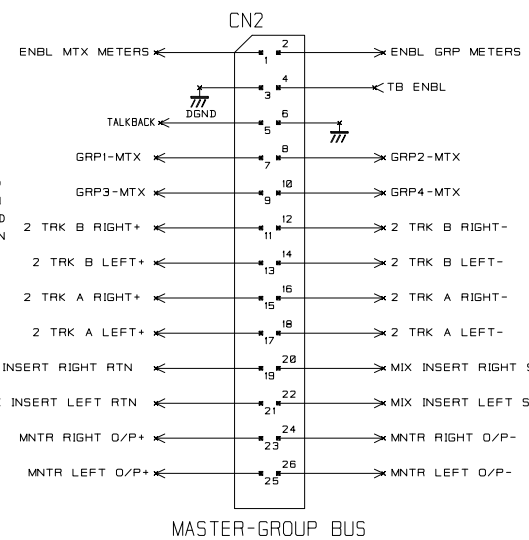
CN2

ENBL MTX METERS
1
2
ENBL GRP METERS
3
4
TB ENBL
DGND
TALKBACK
5
6
GRP1-MTX
7
8
GRP2-MTX
GRP3-MTX
9
10
GRP4-MTX
2 TRK B RIGHT+
11
12
2 TRK B RIGHT-
2 TRK B LEFT+
13
14
2 TRK B LEFT-
2 TRK A RIGHT+
15
16
2 TRK A RIGHT-
2 TRK A LEFT+
17
18
2 TRK A LEFT-
INSERT RIGHT RTN
19
20
MIX INSERT RIGHT S
INSERT LEFT RTN
21
22
MIX INSERT LEFT S
MNTR RIGHT O/P+
23
24
MNTR RIGHT O/P-
MNTR LEFT O/P+
25
26
MNTR LEFT O/P-

MASTER-GROUP BUS